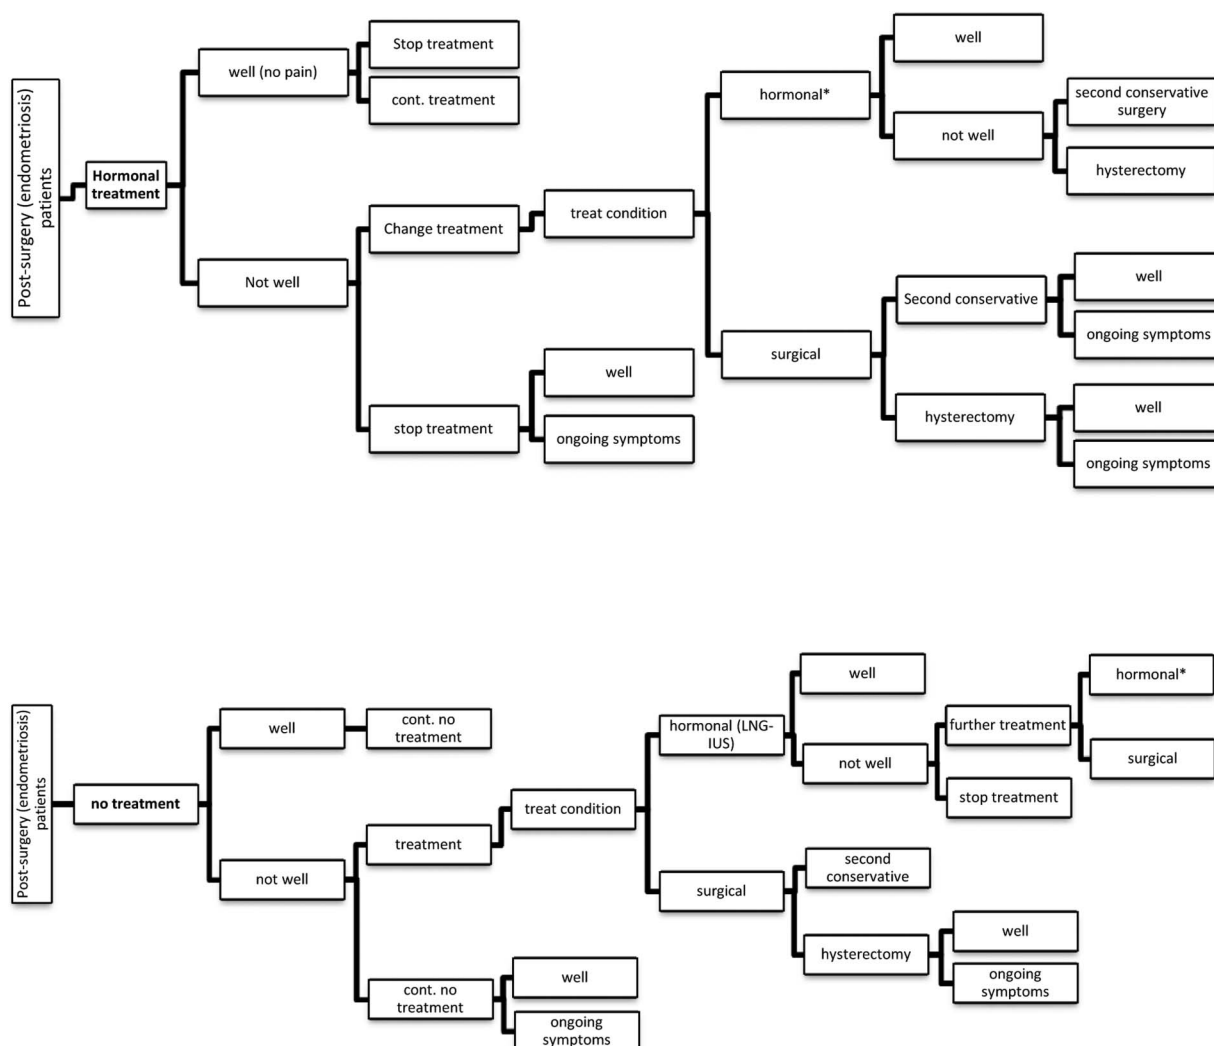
Post-surgery (endometriosis) patients

Hormonal treatment

well (no pain)

Stop treatment

cont. treatment

Not well

Change treatment

treat condition

hormonal*

well

not well

second conservative surgery

hysterectomy

surgical

Second conservative

well

ongoing symptoms

hysterectomy

well

ongoing symptoms

stop treatment

well

ongoing symptoms

Post-surgery (endometriosis) patients

no treatment

well

cont. no treatment

not well

treatment

treat condition

hormonal (LNG-IUS)

well

not well

further treatment

hormonal*

surgical

stop treatment

surgical

second conservative

hysterectomy

well

ongoing symptoms

cont. no treatment

well

ongoing symptoms